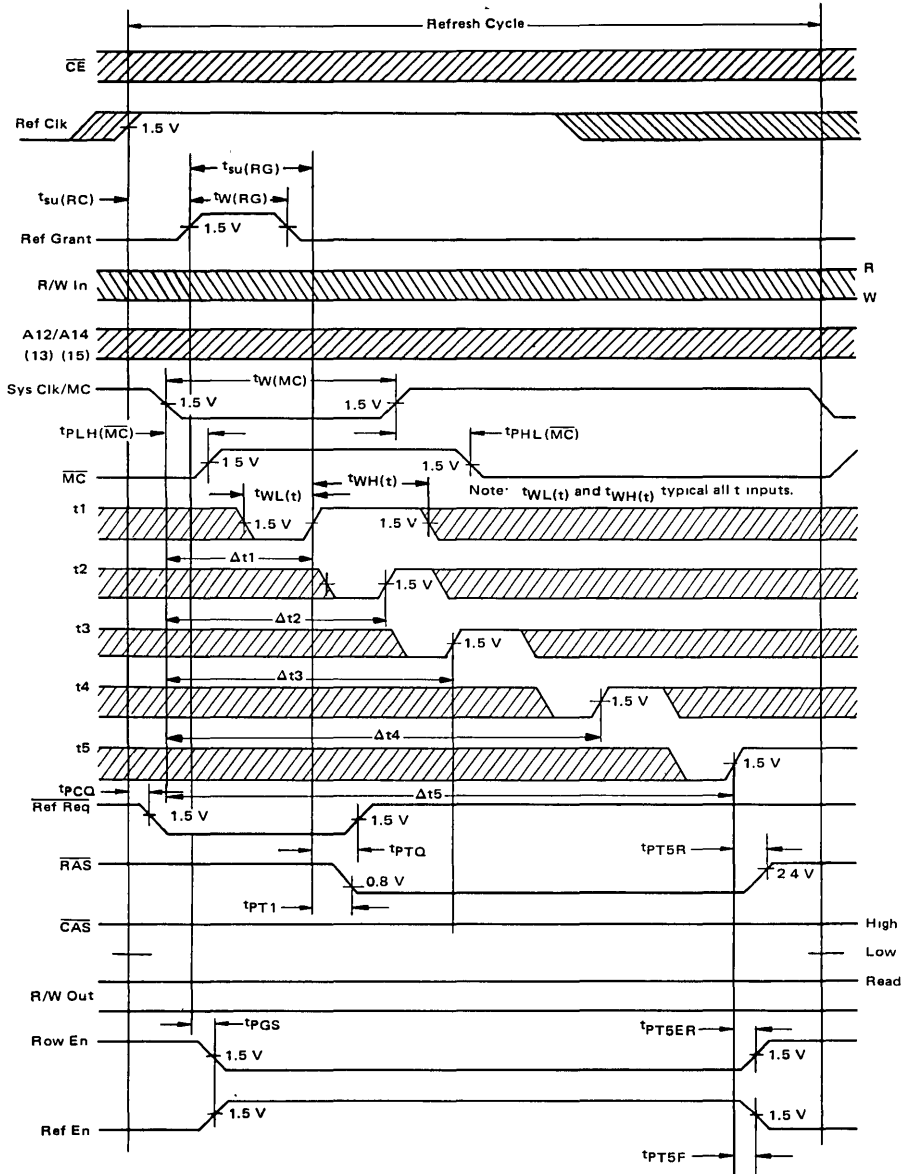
Refresh Cycle

$\overline{CE}$

Ref Clk
1.5 V

$t_{su(RG)}$
$t_{su(RC)}$
$t_{W(RG)}$
Ref Grant
1.5 V

R/W In
R
W

A12/A14
(13) (15)

Sys Clk/MC
$t_{W(MC)}$
1.5 V
1.5 V

$t_{PLH(\overline{MC})}$
$t_{PHL(\overline{MC})}$
$\overline{MC}$
1.5 V
1.5 V

$t_{WL(t)}$
$t_{WH(t)}$
Note: $t_{WL(t)}$ and $t_{WH(t)}$ typical all t inputs.

t1
1.5 V
1.5 V

$\Delta t1$
t2
1.5 V

$\Delta t2$
t3
1.5 V

$\Delta t3$
t4
1.5 V

$\Delta t4$
t5
1.5 V

$t_{PCQ}$
$\Delta t5$
$\overline{Ref\ Req}$
1.5 V
1.5 V

$t_{PTQ}$
$\overline{RAS}$
$t_{PT5R}$
0.8 V
2 4 V
$t_{PT1}$

$\overline{CAS}$
High
Low

R/W Out
Read

$t_{PGS}$
$t_{PT5ER}$
Row En
1.5 V
1.5 V

1.5 V
1.5 V
Ref En

$t_{PT5F}$